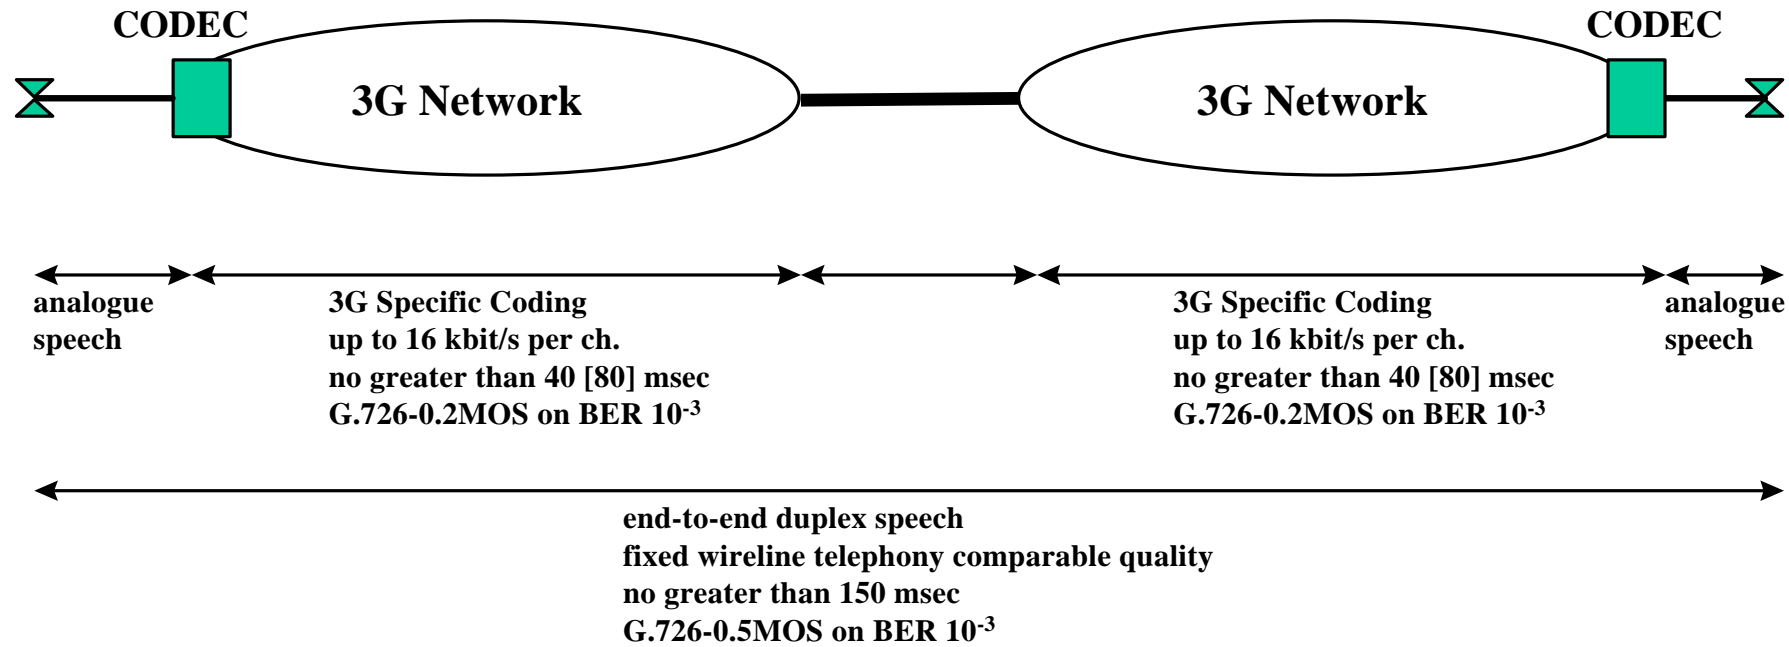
CODEC

CODEC

3G Network

3G Network

analogue speech

3G Specific Coding
up to 16 kbit/s per ch.
no greater than 40 [80] msec
G.726-0.2MOS on BER $10^{-3}$

3G Specific Coding
up to 16 kbit/s per ch.
no greater than 40 [80] msec
G.726-0.2MOS on BER $10^{-3}$

analogue speech

end-to-end duplex speech
fixed wireline telephony comparable quality
no greater than 150 msec
G.726-0.5MOS on BER $10^{-3}$